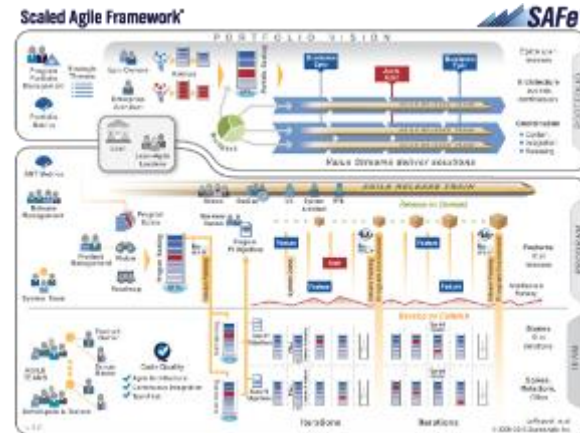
Scaled Agile Framework®

SAFe

PORTFOLIO VISION

Value Streams deliver solutions

AGILE RELEASE TRAIN

Release Any Time

Feature

Feature

Feature

Feature

Feature

Release on Cadence

Code Quality

Agile Architecture

Continuous Integration

Test-First

Iterations

Iterations

Stories

scaledagileframework.com

© 2008-2013 Scaled Agile, Inc.